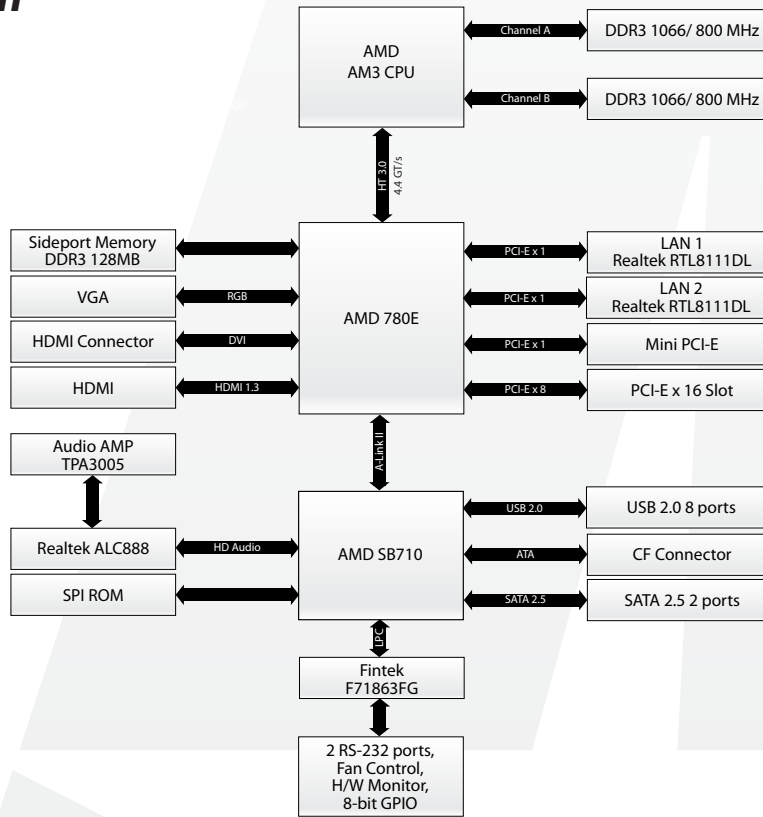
AMD
AM3 CPU

Channel A

DDR3 1066/ 800 MHz

Channel B

DDR3 1066/ 800 MHz

HT 3.0
4.4 GT/s

Sideport Memory
DDR3 128MB

VGA

RGB

HDMI Connector

DVI

HDMI

HDMI 1.3

AMD 780E

PCI-E x 1

LAN 1
Realtek RTL8111DL

PCI-E x 1

LAN 2
Realtek RTL8111DL

PCI-E x 1

Mini PCI-E

PCI-E x 8

PCI-E x 16 Slot

A-Link II

Audio AMP
TPA3005

Realtek ALC888

HD Audio

SPI ROM

AMD SB710

USB 2.0

USB 2.0 8 ports

ATA

CF Connector

SATA 2.5

SATA 2.5 2 ports

LPC

Fintek
F71863FG

2 RS-232 ports,
Fan Control,
H/W Monitor,
8-bit GPIO